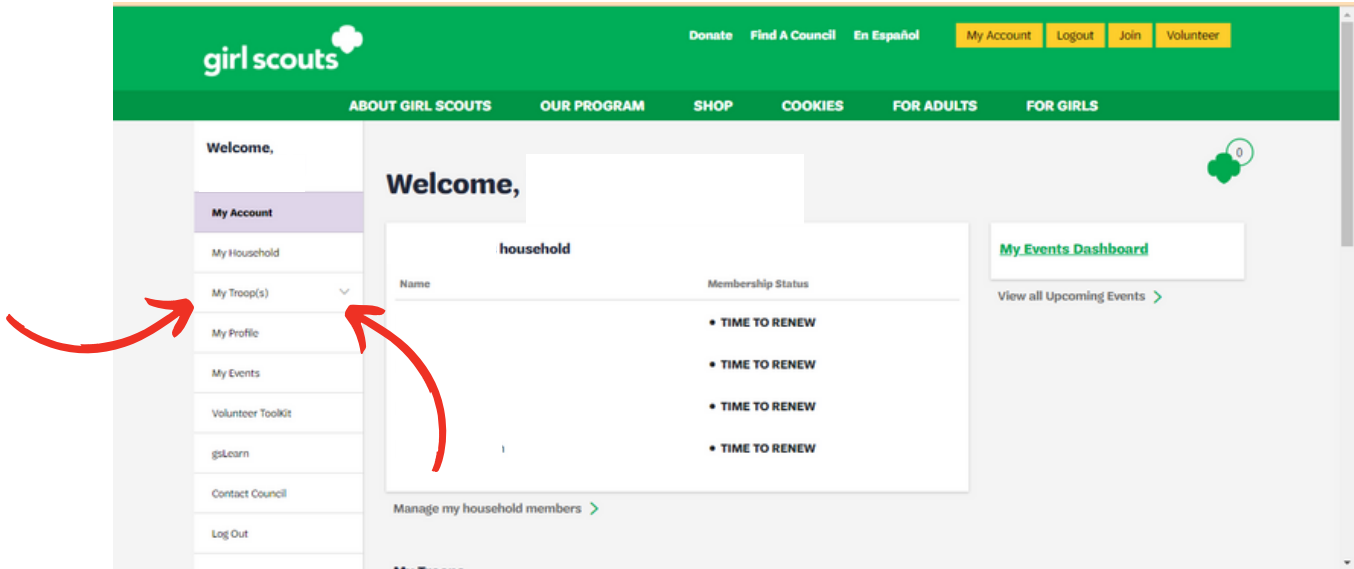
girl scouts

Donate Find A Council En Español My Account Logout Join Volunteer

ABOUT GIRL SCOUTS OUR PROGRAM SHOP COOKIES FOR ADULTS FOR GIRLS

Welcome,

My Account
My Household
My Troop(s)
My Profile
My Events
Volunteer ToolKit
gsLearn
Contact Council
Log Out

Welcome,

0

household

| Name | Membership Status |
|---|---|
| | • TIME TO RENEW |
| | • TIME TO RENEW |
| | • TIME TO RENEW |
| | • TIME TO RENEW |

Manage my household members

My Events Dashboard

View all Upcoming Events

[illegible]